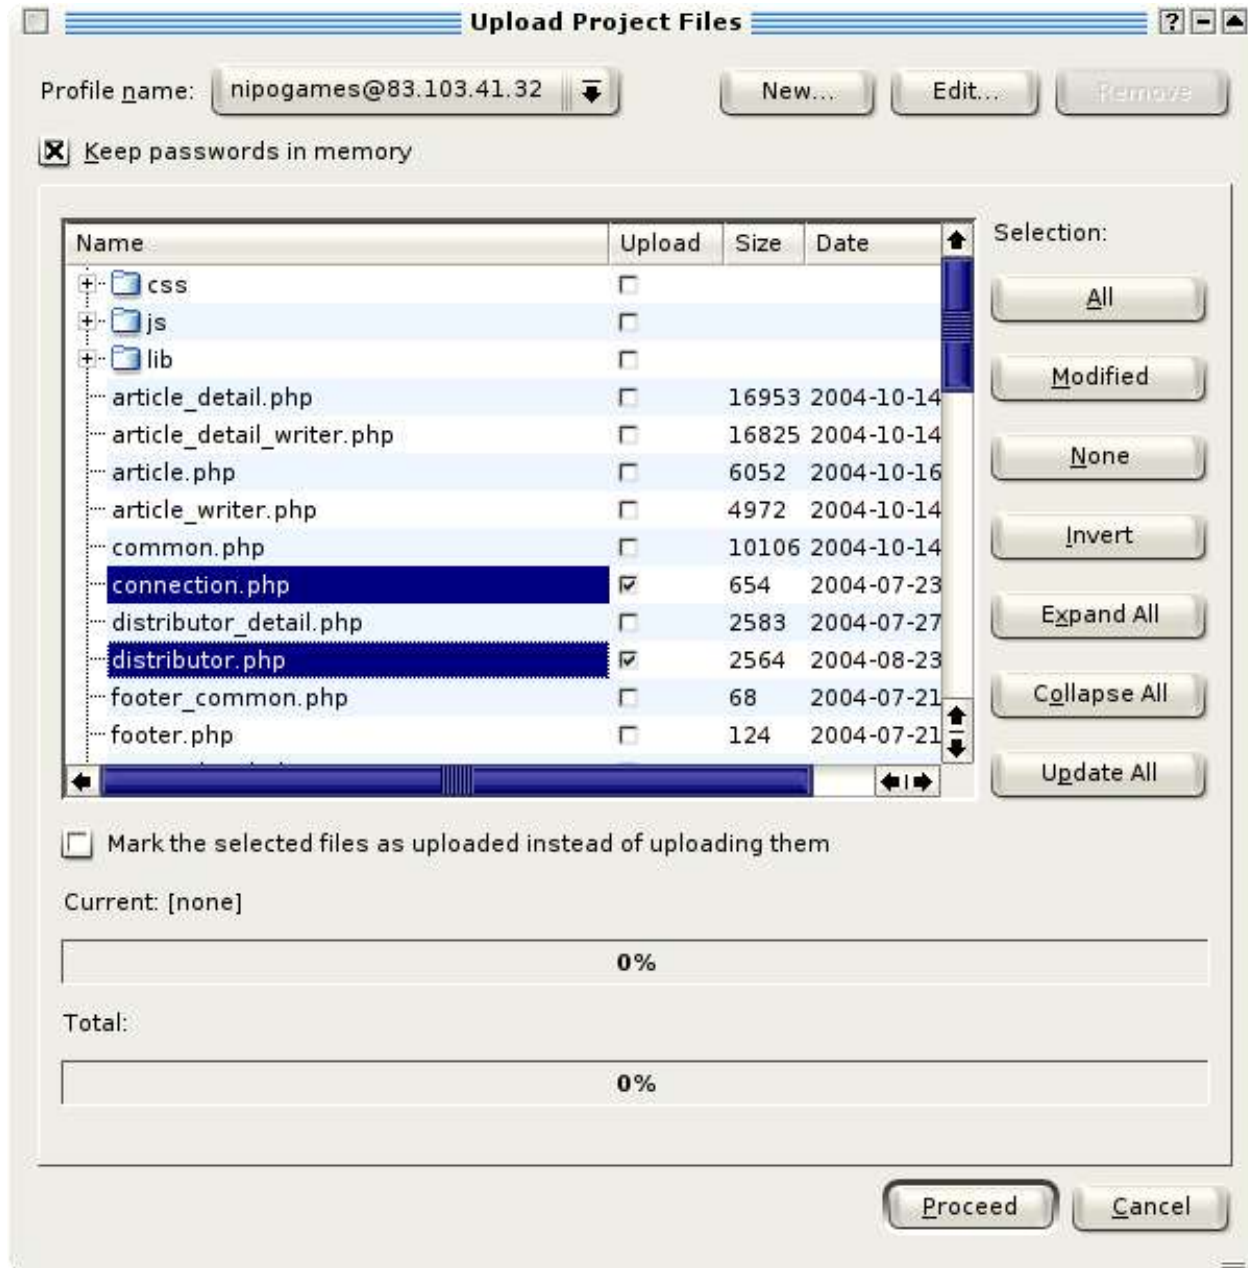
Upload Project Files

Profile name: nipogames@83.103.41.32

New... Edit... Remove

Keep passwords in memory

| Name | Upload | Size | Date |
|---|---|---|---|
| css | | | |
| js | | | |
| lib | | | |
| article_detail.php | | 16953 | 2004-10-14 |
| article_detail_writer.php | | 16825 | 2004-10-14 |
| article.php | | 6052 | 2004-10-16 |
| article_writer.php | | 4972 | 2004-10-14 |
| common.php | | 10106 | 2004-10-14 |
| connection.php | ☑ | 654 | 2004-07-23 |
| distributor_detail.php | | 2583 | 2004-07-27 |
| distributor.php | ☑ | 2564 | 2004-08-23 |
| footer_common.php | | 68 | 2004-07-21 |
| footer.php | | 124 | 2004-07-21 |

Selection:

All

Modified

None

Invert

Expand All

Collapse All

Update All

Mark the selected files as uploaded instead of uploading them

Current: [none]

0%

Total:

0%

Proceed Cancel